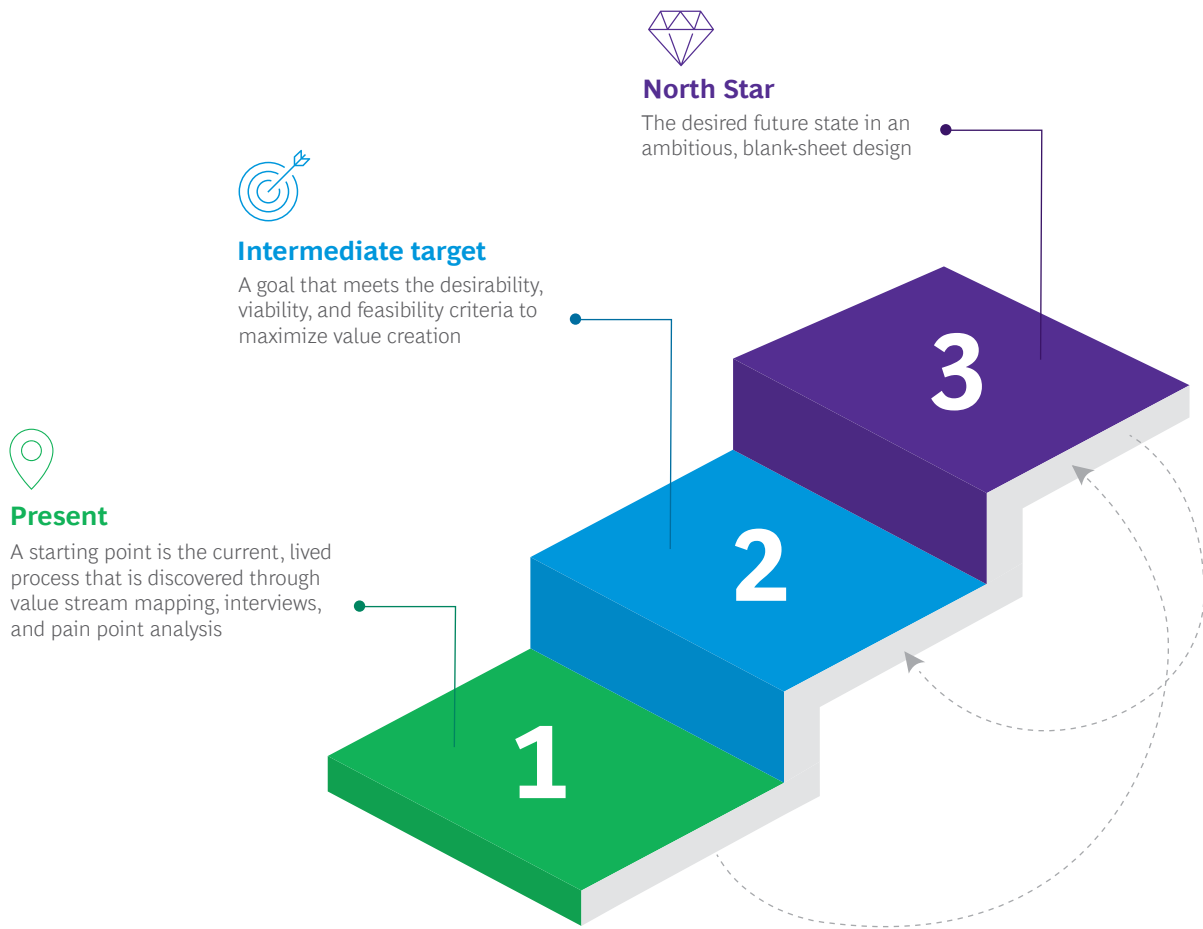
North Star

The desired future state in an ambitious, blank-sheet design

Intermediate target

A goal that meets the desirability, viability, and feasibility criteria to maximize value creation

Present

A starting point is the current, lived process that is discovered through value stream mapping, interviews, and pain point analysis

3

2

1